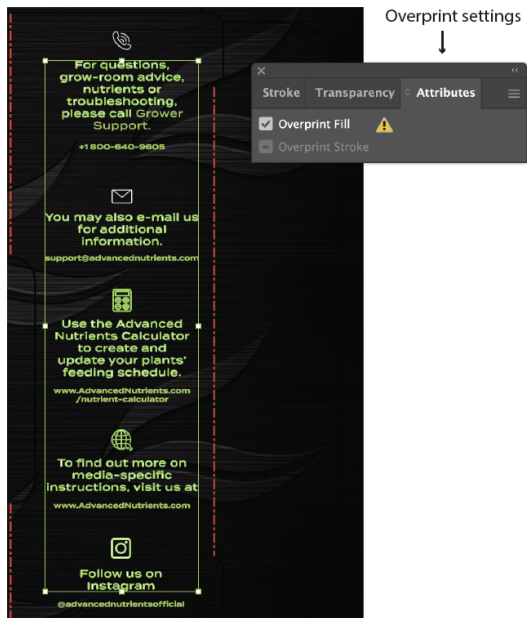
For questions, grow-room advice, nutrients or troubleshooting, please call Grower Support.

+1 800-640-9605

You may also e-mail us for additional information.

support@advancednutrients.com

Use the Advanced Nutrients Calculator to create and update your plants' feeding schedule.

www.AdvancedNutrients.com /nutrient-calculator

To find out more on media-specific instructions, visit us at

www.AdvancedNutrients.com

Follow us on Instagram

@advancednutrientsofficial

Overprint settings

Stroke Transparency Attributes

Overprint Fill

Overprint Stroke